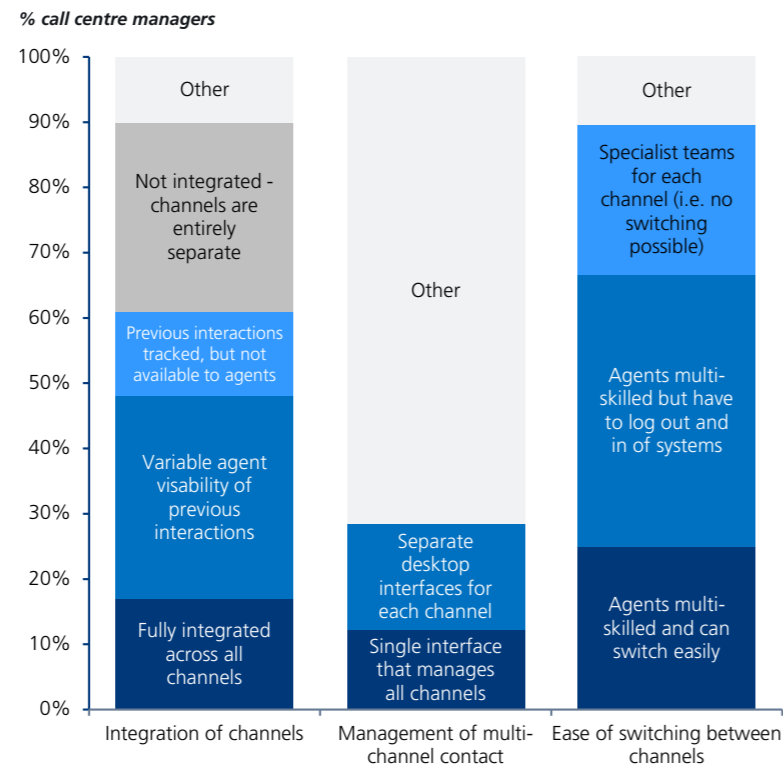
% call centre managers

100%
90%
80%
70%
60%
50%
40%
30%
20%
10%
0%

Other

Not integrated - channels are entirely separate

Previous interactions tracked, but not available to agents

Variable agent visability of previous interactions

Fully integrated across all channels

Other

Separate desktop interfaces for each channel

Single interface that manages all channels

Other

Specialist teams for each channel (i.e. no switching possible)

Agents multi-skilled but have to log out and in of systems

Agents multi-skilled and can switch easily

Integration of channels

Management of multi-channel contact

Ease of switching between channels